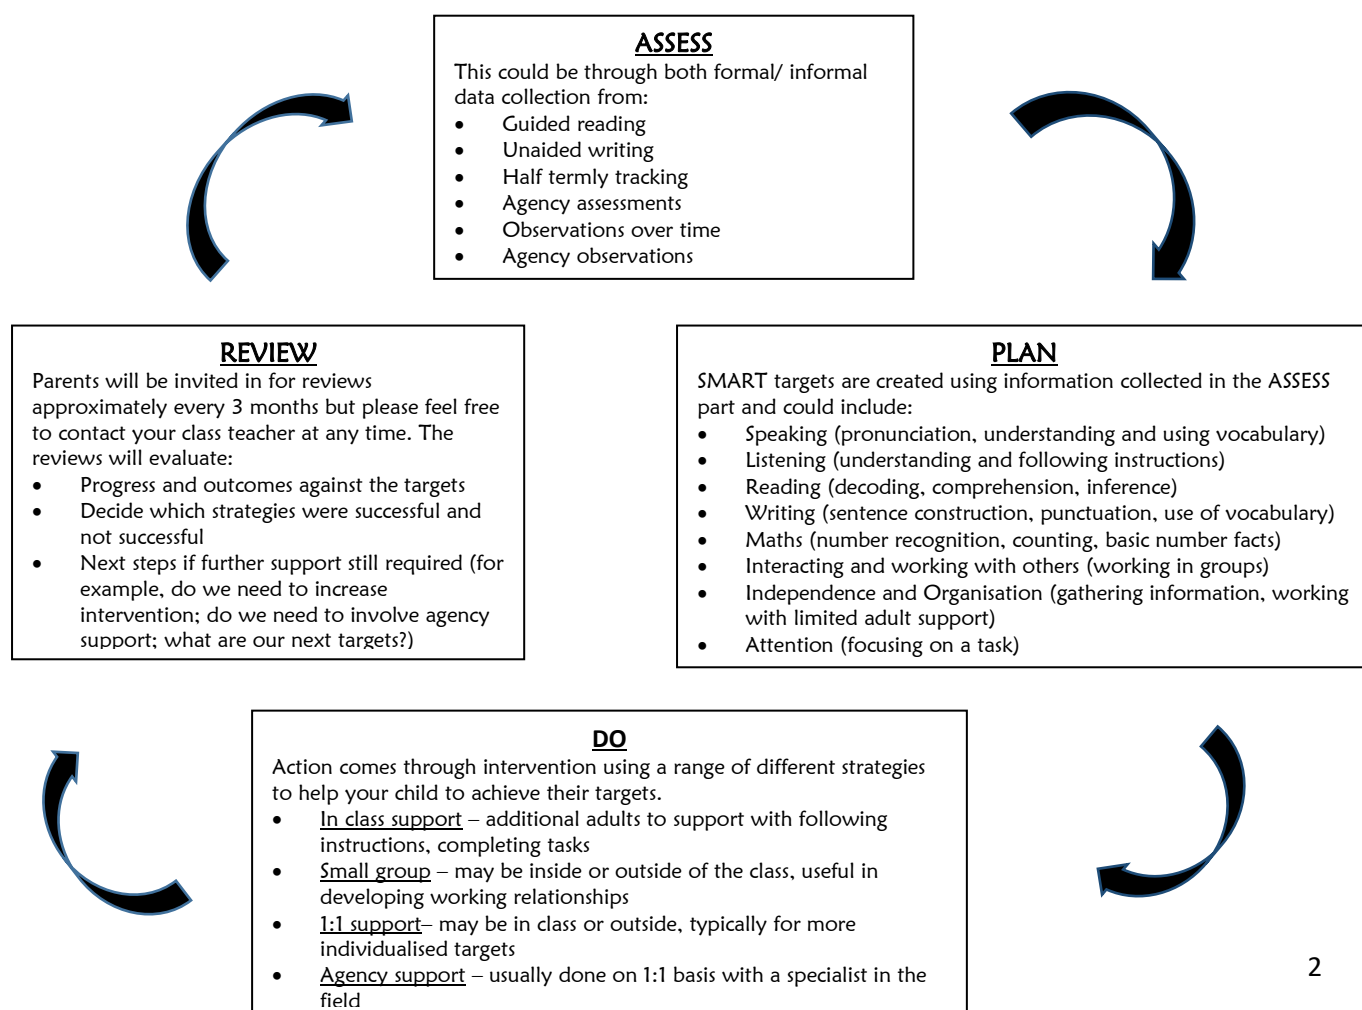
ASSESS
This could be through both formal/ informal data collection from:
- Guided reading
- Unaided writing
- Half termly tracking
- Agency assessments
- Observations over time
- Agency observations

REVIEW
Parents will be invited in for reviews approximately every 3 months but please feel free to contact your class teacher at any time. The reviews will evaluate:
- Progress and outcomes against the targets
- Decide which strategies were successful and not successful
- Next steps if further support still required (for example, do we need to increase intervention; do we need to involve agency support; what are our next targets?)

PLAN
SMART targets are created using information collected in the ASSESS part and could include:
- Speaking (pronunciation, understanding and using vocabulary)
- Listening (understanding and following instructions)
- Reading (decoding, comprehension, inference)
- Writing (sentence construction, punctuation, use of vocabulary)
- Maths (number recognition, counting, basic number facts)
- Interacting and working with others (working in groups)
- Independence and Organisation (gathering information, working with limited adult support)
- Attention (focusing on a task)

DO
Action comes through intervention using a range of different strategies to help your child to achieve their targets.
- In class support – additional adults to support with following instructions, completing tasks
- Small group – may be inside or outside of the class, useful in developing working relationships
- 1:1 support– may be in class or outside, typically for more individualised targets
- Agency support – usually done on 1:1 basis with a specialist in the field

2